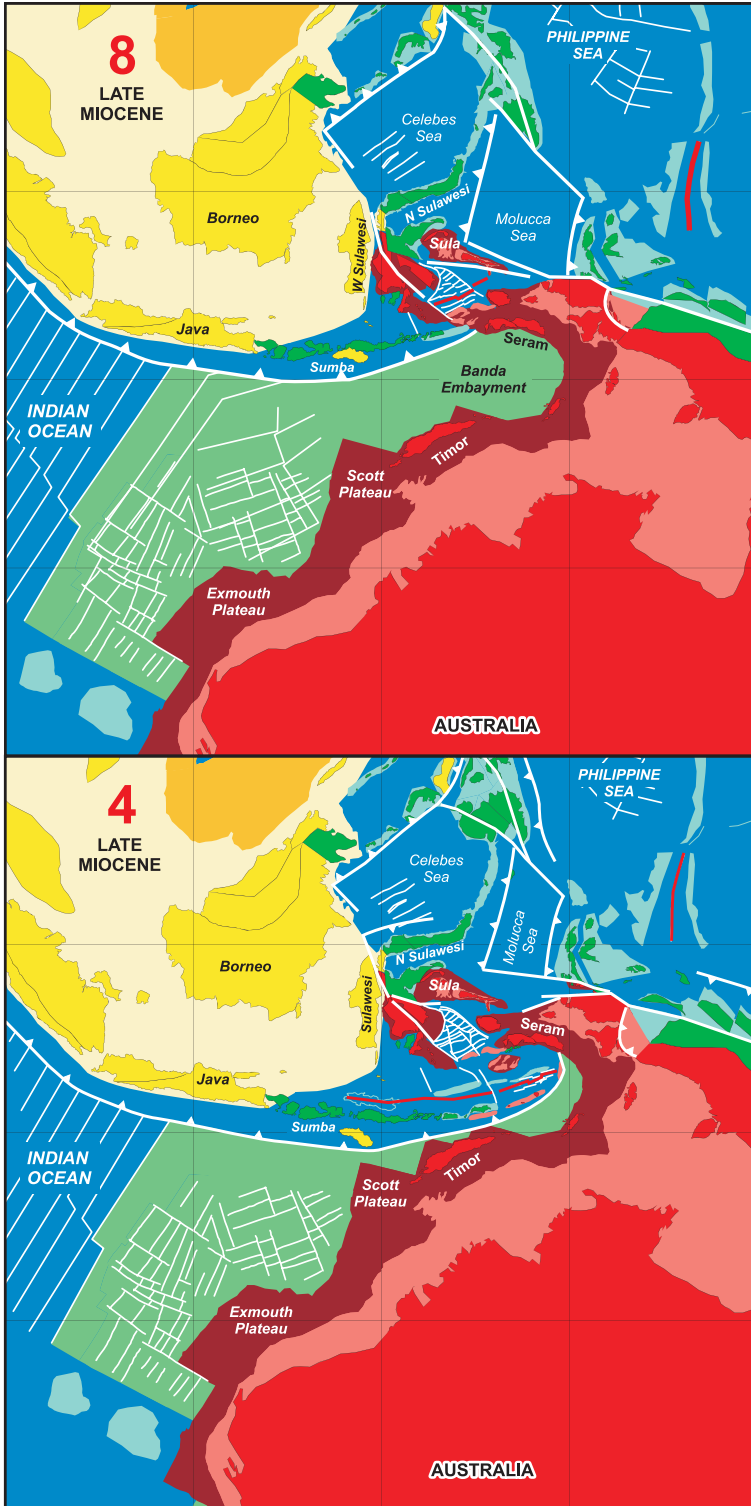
8
LATE
MIOCENE

PHILIPPINE
SEA

Celebes
Sea

Borneo

N Sulawesi

Molucca
Sea

W Sulawesi

Sula

Java

Seram

Sumba

Banda
Embayment

INDIAN
OCEAN

Timor

Scott
Plateau

Exmouth
Plateau

AUSTRALIA

4
LATE
MIOCENE

PHILIPPINE
SEA

Celebes
Sea

Borneo

N Sulawesi

Molucca
Sea

Sulawesi

Sula

Seram

Java

Sumba

INDIAN
OCEAN

Timor

Scott
Plateau

Exmouth
Plateau

AUSTRALIA